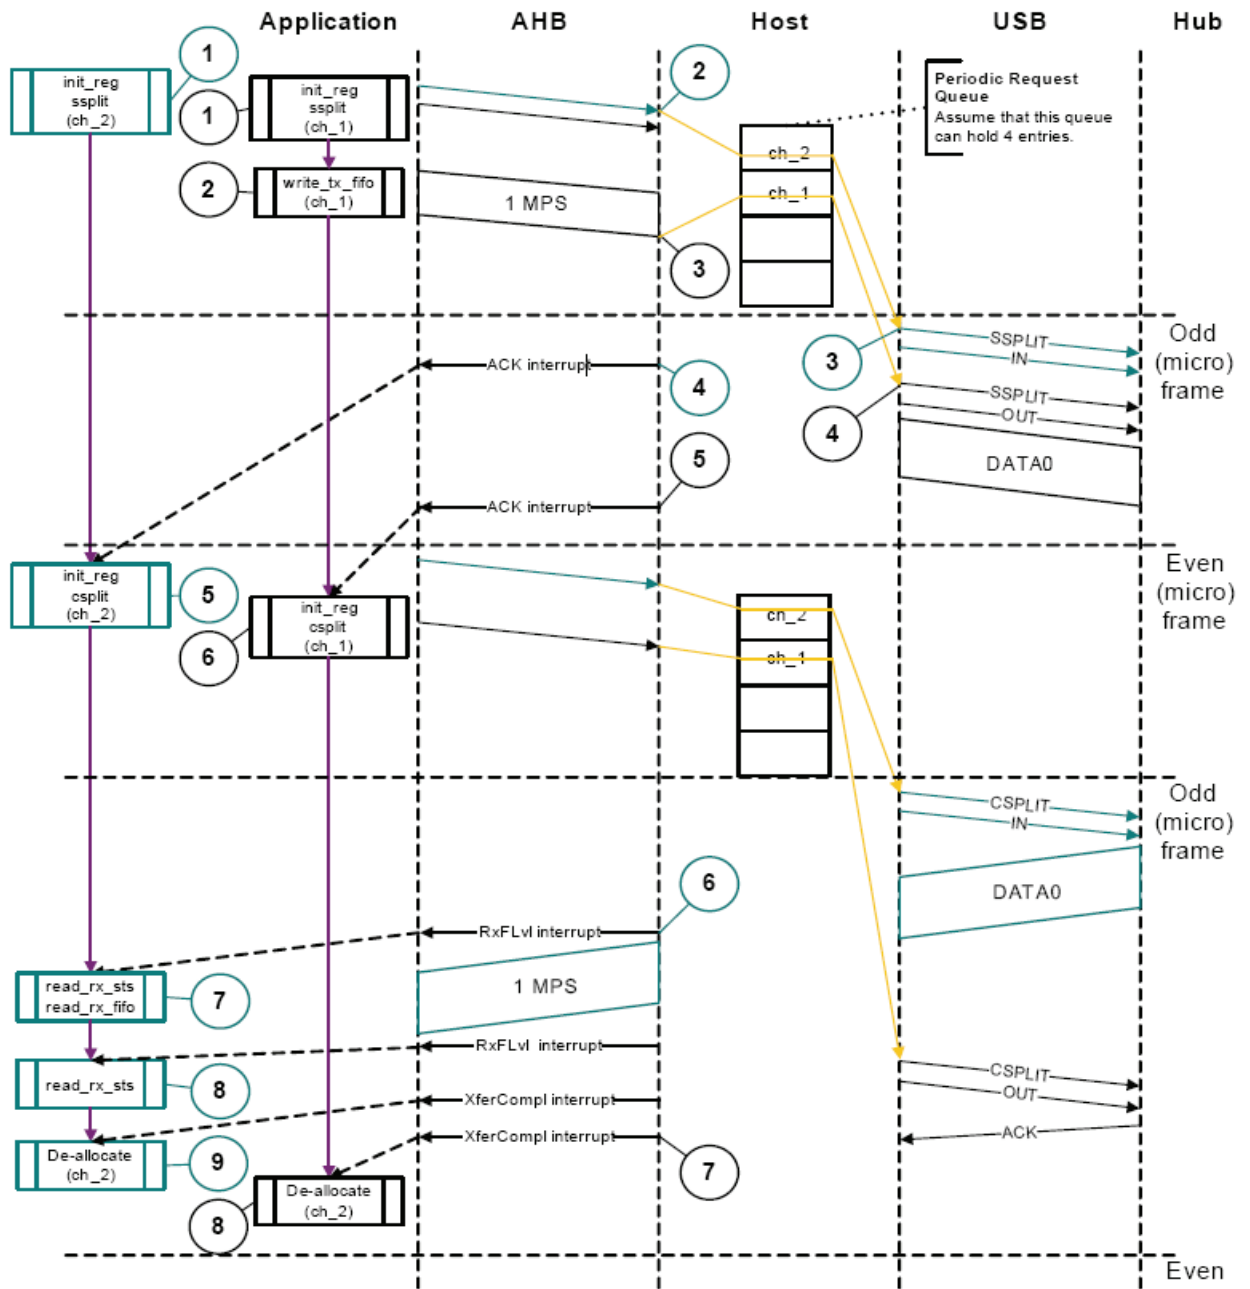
Application AHB Host USB Hub

1
init_reg ssplit (ch_2)

1
init_reg ssplit (ch_1)

2

Periodic Request Queue
Assume that this queue can hold 4 entries.

ch_2
ch_1

2
write_tx_fifo (ch_1)

1 MPS

3

Odd (micro) frame

ACK interrupt
4
3
SSPLIT
IN
SSPLIT
OUT
4
DATA0

5
ACK interrupt

Even (micro) frame

init_reg csplit (ch_2)
5

init_reg csplit (ch_1)
6

ch_2
ch_1

Odd (micro) frame

CSPLIT
IN
DATA0

6
RxFLvl interrupt

read_rx_sts read_rx_fifo
7
1 MPS

RxFLvl interrupt

read_rx_sts
8
XferCompl interrupt
CSPLIT
OUT

De-allocate (ch_2)
9
XferCompl interrupt
ACK
7

De-allocate (ch_2)
8

Even